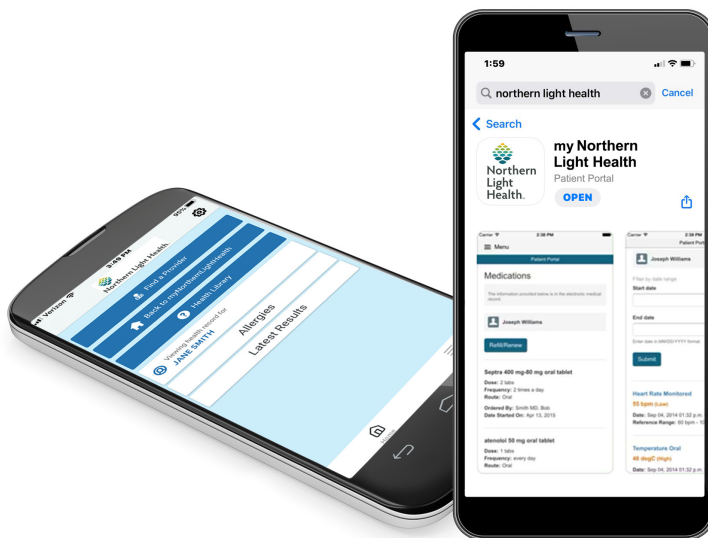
Verizon 3:49 PM 90%
Northern Light Health
Find a Provider
Back to myNorthernLightHealth
Health Library
Viewing health record for
JANE SMITH
Allergies
Latest Results
Home

1:59
northern light health
Cancel
Search
Northern Light Health.
my Northern Light Health
Patient Portal
OPEN

Carrier 2:38 PM
Menu
Patient Portal
Medications
The information provided below is in the electronic medical record.
Joseph Williams
Refill/Renew
Septra 400 mg-80 mg oral tablet
Dose: 2 tabs
Frequency: 2 times a day
Route: Oral
Ordered By: Smith MD, Bob
Date Started On: Apr 13, 2015
atenolol 50 mg oral tablet
Dose: 1 tabs
Frequency: every day
Route: Oral

Carrier 2:38 PM
Patient Port
Joseph Williams
Filter by date range
Start date
End date
Enter date in MM/DD/YYYY format
Submit
Heart Rate Monitored
55 bpm (Low)
Date: Sep 04, 2014 01:32 p.m.
Reference Range: 60 bpm - 1
Temperature Oral
48 degC (High)
Date: Sep 04, 2014 01:32 p.m.